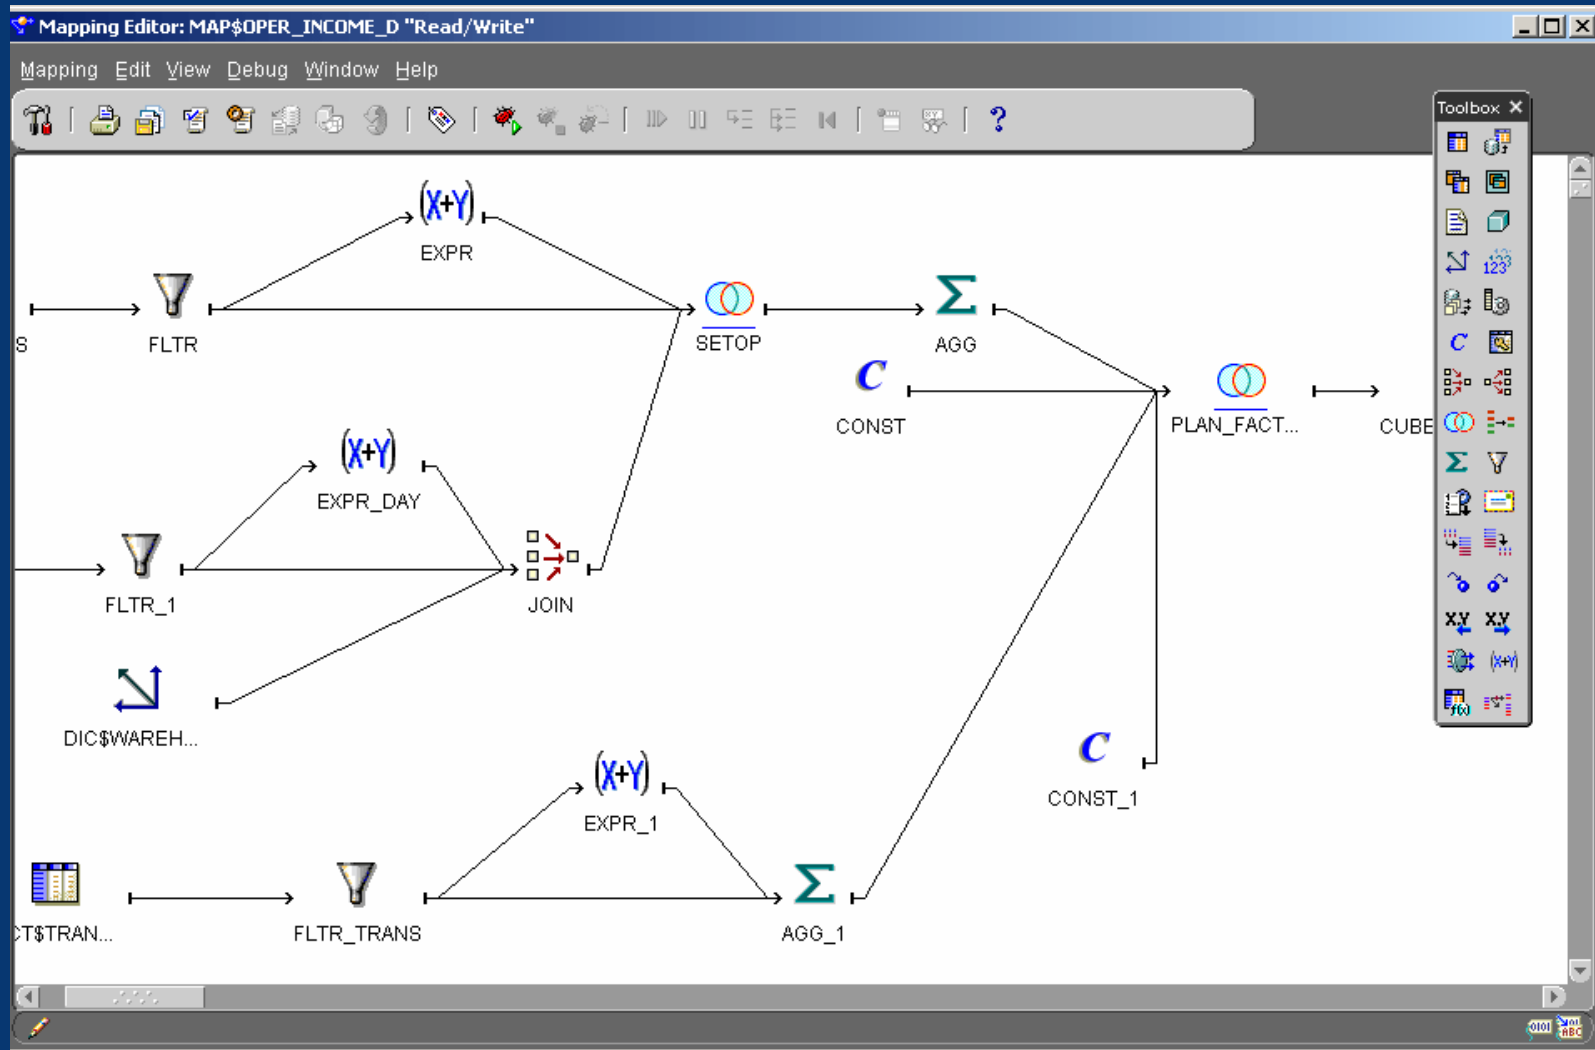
Mapping Editor: MAP$OPER_INCOME_D "Read/Write"

Mapping Edit View Debug Window Help

Toolbox

(X+Y)
EXPR

S

FLTR

SETOP

AGG

CONST

PLAN_FACT...

CUBE

(X+Y)
EXPR_DAY

FLTR_1

JOIN

DIC$WAREH...

CONST_1

(X+Y)
EXPR_1

CT$TRAN...

FLTR_TRANS

AGG_1